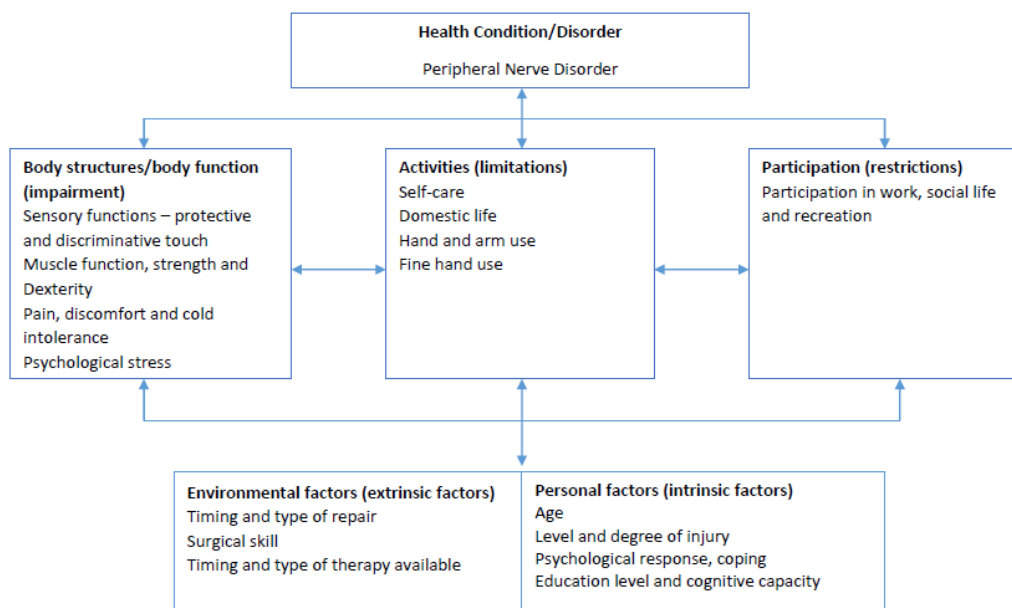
Health Condition/Disorder

Peripheral Nerve Disorder

Body structures/body function (impairment)
Sensory functions – protective and discriminative touch
Muscle function, strength and Dexterity
Pain, discomfort and cold intolerance
Psychological stress

Activities (limitations)
Self-care
Domestic life
Hand and arm use
Fine hand use

Participation (restrictions)
Participation in work, social life and recreation

Environmental factors (extrinsic factors)
Timing and type of repair
Surgical skill
Timing and type of therapy available

Personal factors (intrinsic factors)
Age
Level and degree of injury
Psychological response, coping
Education level and cognitive capacity